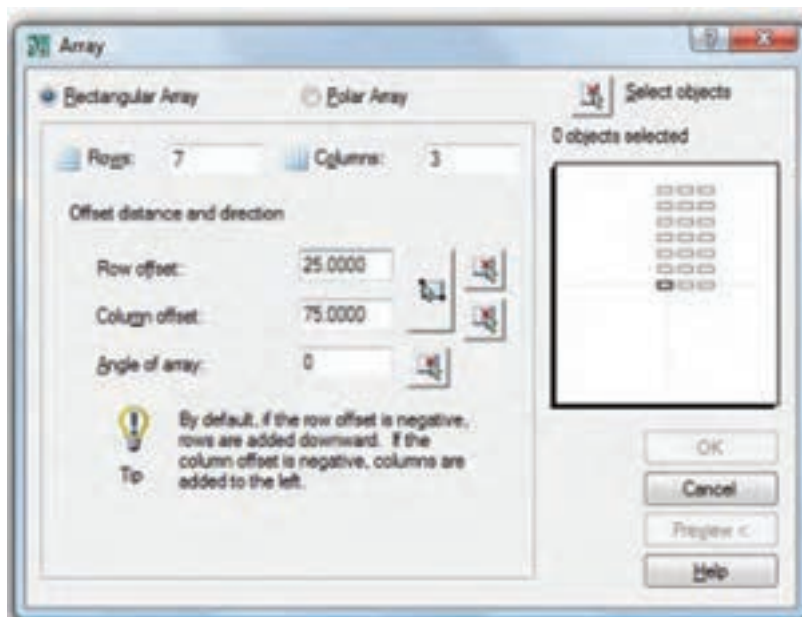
Array

Rectangular Array

Polar Array

Select objects

0 objects selected

Rows: 7

Columns: 3

Offset distance and direction

Row offset: 25.0000

Column offset: 75.0000

Angle of array: 0

Tip

By default, if the row offset is negative, rows are added downward. If the column offset is negative, columns are added to the left.

OK

Cancel

Preview <

Help